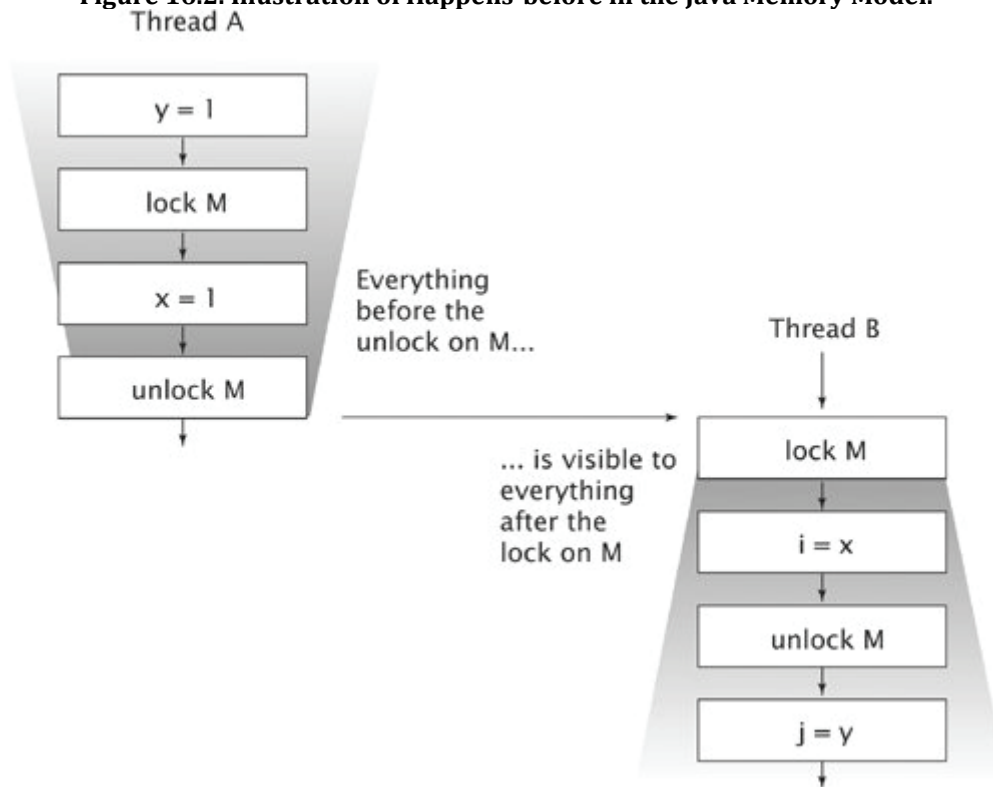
Figure 16.2. Illustration of Happens-before in the Java Memory Model.

Thread A

y = 1

lock M

x = 1

unlock M

Everything before the unlock on M...

Thread B

lock M

... is visible to everything after the lock on M

i = x

unlock M

j = y